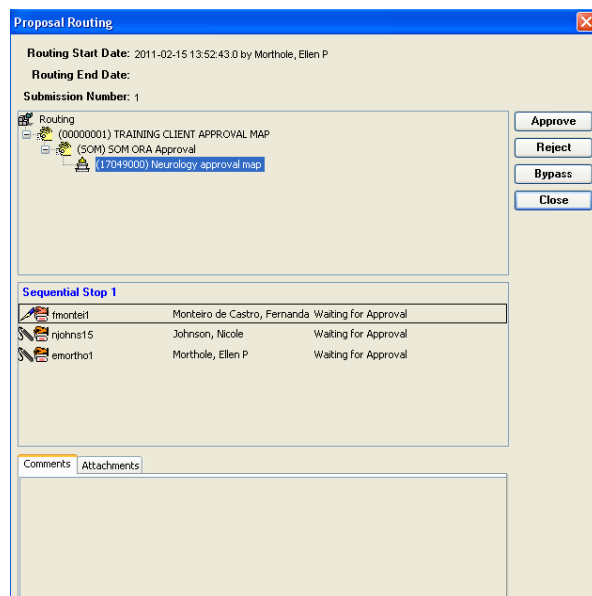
Proposal Routing

Routing Start Date: 2011-02-15 13:52:43.0 by Morthole, Ellen P

Routing End Date:

Submission Number: 1

Routing
(00000001) TRAINING CLIENT APPROVAL MAP
(SOM) SOM ORA Approval
(17049000) Neurology approval map

Approve
Reject
Bypass
Close

Sequential Stop 1

| | | |
|---|---|---|
| fmontei1 | Monteiro de Castro, Fernanda | Waiting for Approval |
| njohns15 | Johnson, Nicole | Waiting for Approval |
| emortho1 | Morthole, Ellen P | Waiting for Approval |

Comments
Attachments